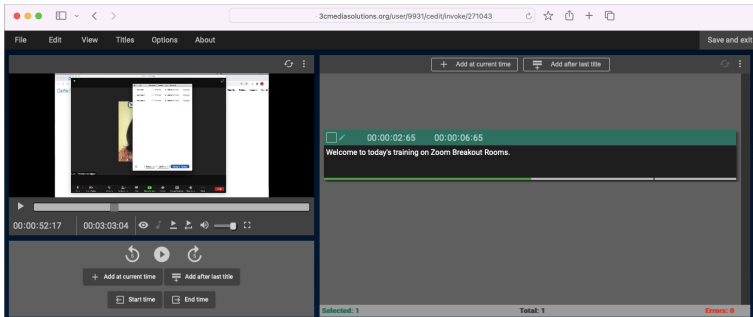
3cmediasolutions.org/user/9931/cedit/invoke/271043

File Edit View Titles Options About

Save and exit

00:00:52:17 00:03:03:04

Add at current time

Add after last title

Start time

End time

Add at current time

Add after last title

00:00:02:65 00:00:06:65

Welcome to today's training on Zoom Breakout Rooms.

Selected: 1

Total: 1

Errors: 0